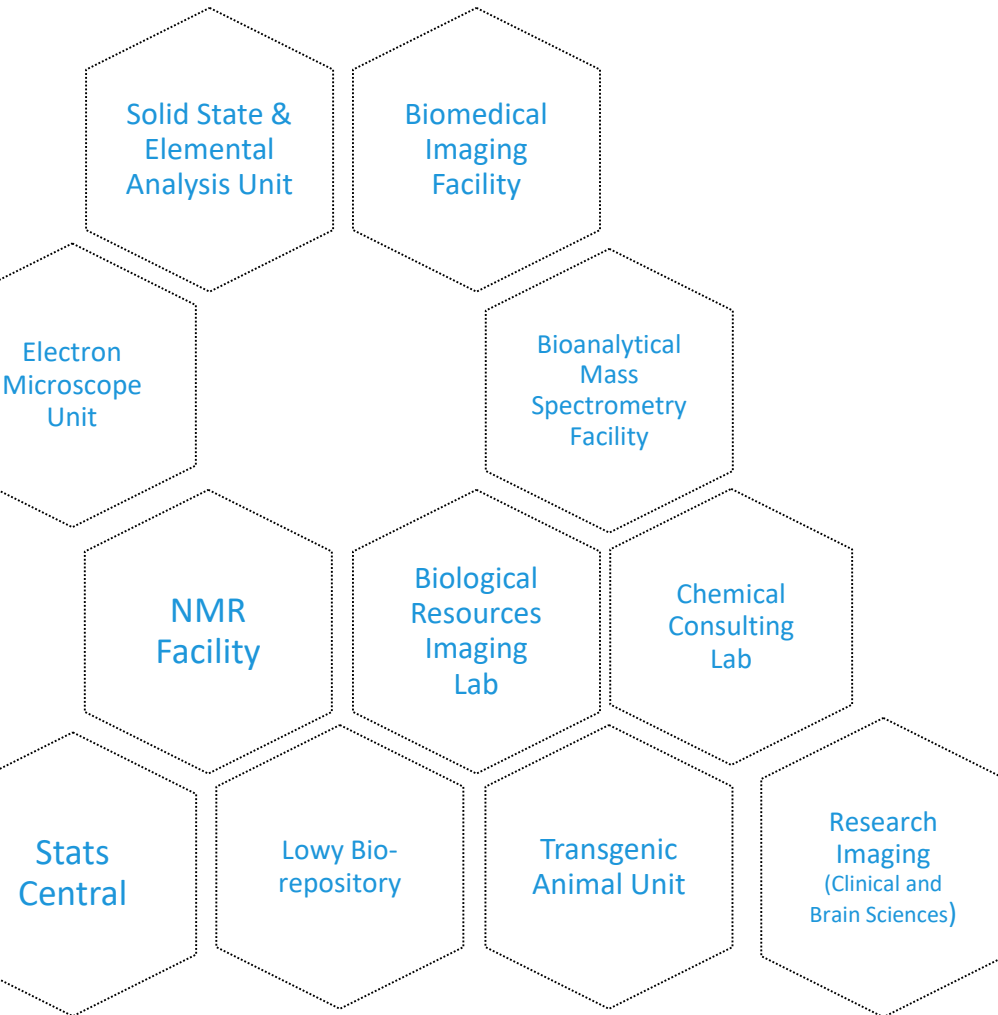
Solid State & Elemental Analysis Unit

Biomedical Imaging Facility

Electron Microscope Unit

Bioanalytical Mass Spectrometry Facility

NMR Facility

Biological Resources Imaging Lab

Chemical Consulting Lab

Stats Central

Lowy Bio-repository

Transgenic Animal Unit

Research Imaging (Clinical and Brain Sciences)